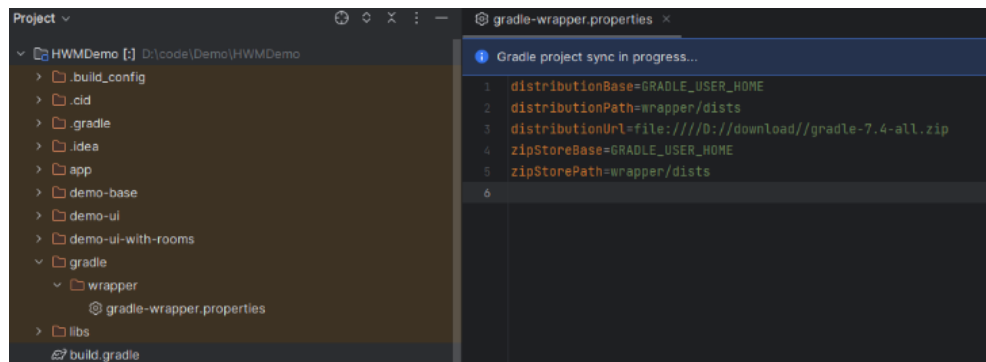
Project ∨

HWMDemo [:] D:\code\Demo\HWMDemo
.build_config
.cid
.gradle
.idea
app
demo-base
demo-ui
demo-ui-with-rooms
gradle
wrapper
gradle-wrapper.properties
libs
build.gradle

gradle-wrapper.properties ×

Gradle project sync in progress...

1 distributionBase=GRADLE_USER_HOME
2 distributionPath=wrapper/dists
3 distributionUrl=file:////D://download//gradle-7.4-all.zip
4 zipStoreBase=GRADLE_USER_HOME
5 zipStorePath=wrapper/dists
6